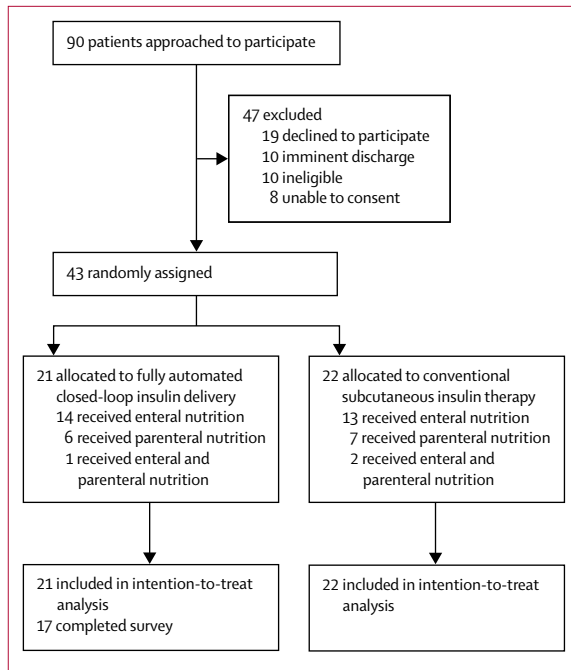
90 patients approached to participate

47 excluded
19 declined to participate
10 imminent discharge
10 ineligible
8 unable to consent

43 randomly assigned

21 allocated to fully automated closed-loop insulin delivery
14 received enteral nutrition
6 received parenteral nutrition
1 received enteral and parenteral nutrition

22 allocated to conventional subcutaneous insulin therapy
13 received enteral nutrition
7 received parenteral nutrition
2 received enteral and parenteral nutrition

21 included in intention-to-treat analysis
17 completed survey

22 included in intention-to-treat analysis